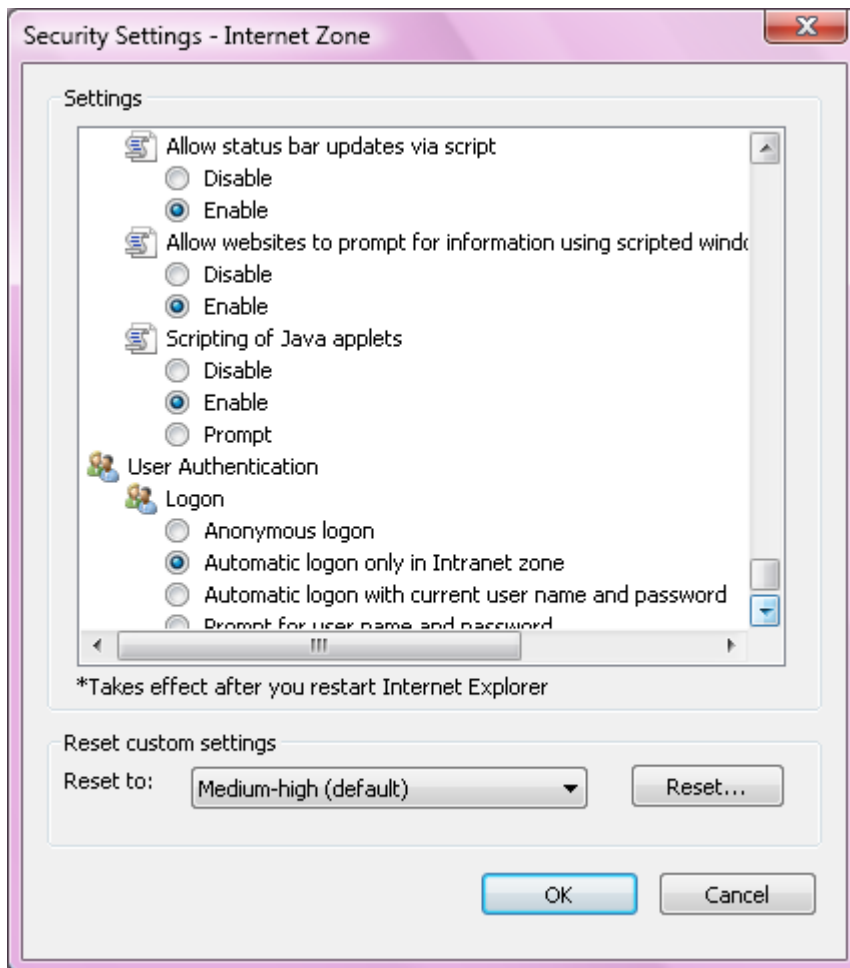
Security Settings - Internet Zone

Settings

Allow status bar updates via script
Disable
Enable
Allow websites to prompt for information using scripted windo
Disable
Enable
Scripting of Java applets
Disable
Enable
Prompt
User Authentication
Logon
Anonymous logon
Automatic logon only in Intranet zone
Automatic logon with current user name and password
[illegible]

*Takes effect after you restart Internet Explorer

Reset custom settings
Reset to: Medium-high (default) Reset...

OK Cancel